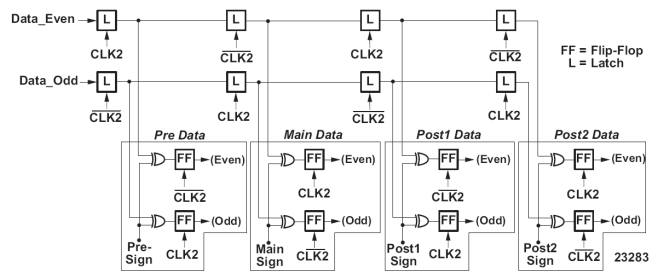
Data_Even L CLK2 L $\overline{CLK2}$ L CLK2 L $\overline{CLK2}$

FF = Flip-Flop
L = Latch

Data_Odd L $\overline{CLK2}$ L CLK2 L $\overline{CLK2}$ L CLK2

Pre Data
FF (Even)
$\overline{CLK2}$
FF (Odd)
Pre-Sign
CLK2

Main Data
FF (Even)
CLK2
FF (Odd)
Main Sign
$\overline{CLK2}$

Post1 Data
FF (Even)
$\overline{CLK2}$
FF (Odd)
Post1 Sign
CLK2

Post2 Data
FF (Even)
CLK2
FF (Odd)
Post2 Sign
$\overline{CLK2}$

23283